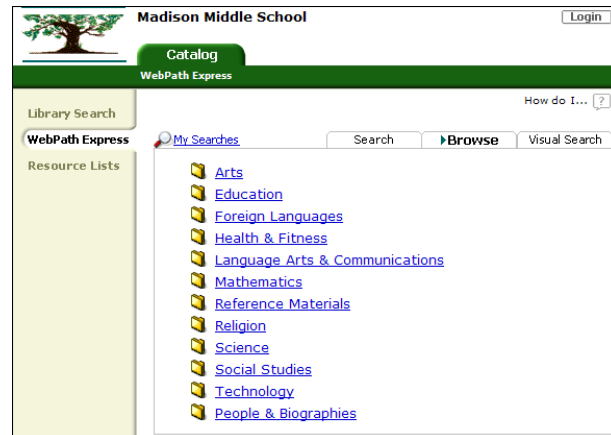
Madison Middle School

Login

Catalog

WebPath Express

Library Search

WebPath Express

Resource Lists

How do I... ?

My Searches

Search

Browse

Visual Search

Arts
Education
Foreign Languages
Health & Fitness
Language Arts & Communications
Mathematics
Reference Materials
Religion
Science
Social Studies
Technology
People & Biographies